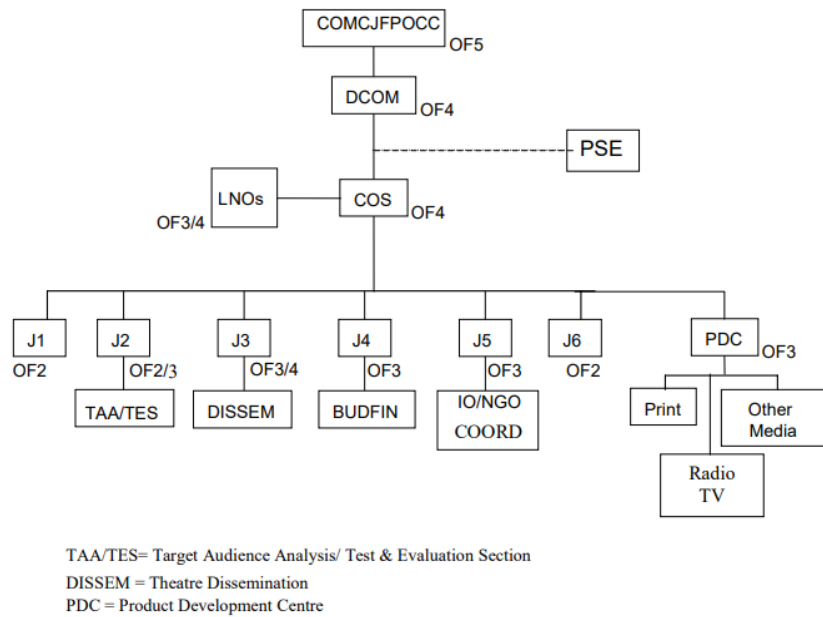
COMCJFPOCC
OF5
DCOM
OF4
PSE
LNOs
OF3/4
COS
OF4
J1
OF2
J2
OF2/3
TAA/TES
J3
OF3/4
DISSEM
J4
OF3
BUDFIN
J5
OF3
IO/NGO COORD
J6
OF2
PDC
OF3
Print
Other Media
Radio TV

TAA/TES= Target Audience Analysis/ Test & Evaluation Section
DISSEM = Theatre Dissemination
PDC = Product Development Centre